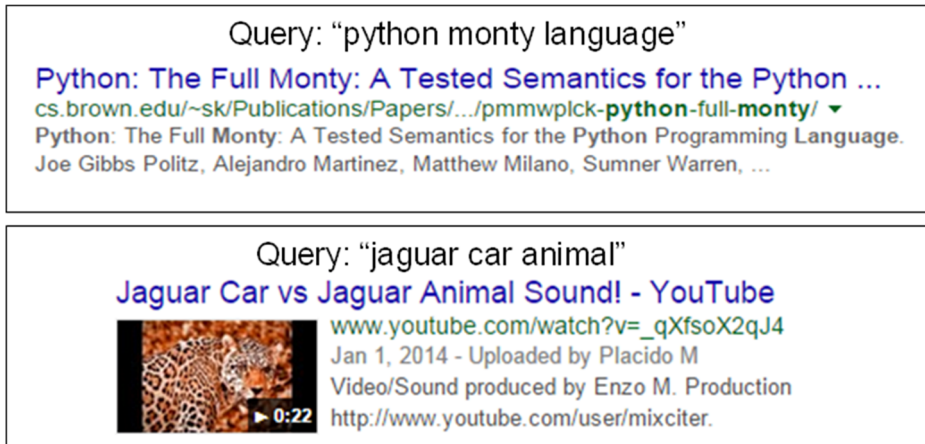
Query: “python monty language”

Python: The Full Monty: A Tested Semantics for the Python ...
cs.brown.edu/~sk/Publications/Papers/.../pmmwplck-python-full-monty/ ▾
Python: The Full Monty: A Tested Semantics for the Python Programming Language. Joe Gibbs Politz, Alejandro Martinez, Matthew Milano, Sumner Warren, ...

Query: “jaguar car animal”

Jaguar Car vs Jaguar Animal Sound! - YouTube
www.youtube.com/watch?v=_qXfsoX2qJ4
Jan 1, 2014 - Uploaded by Placido M
Video/Sound produced by Enzo M. Production
http://www.youtube.com/user/mixciter.
▶ 0:22